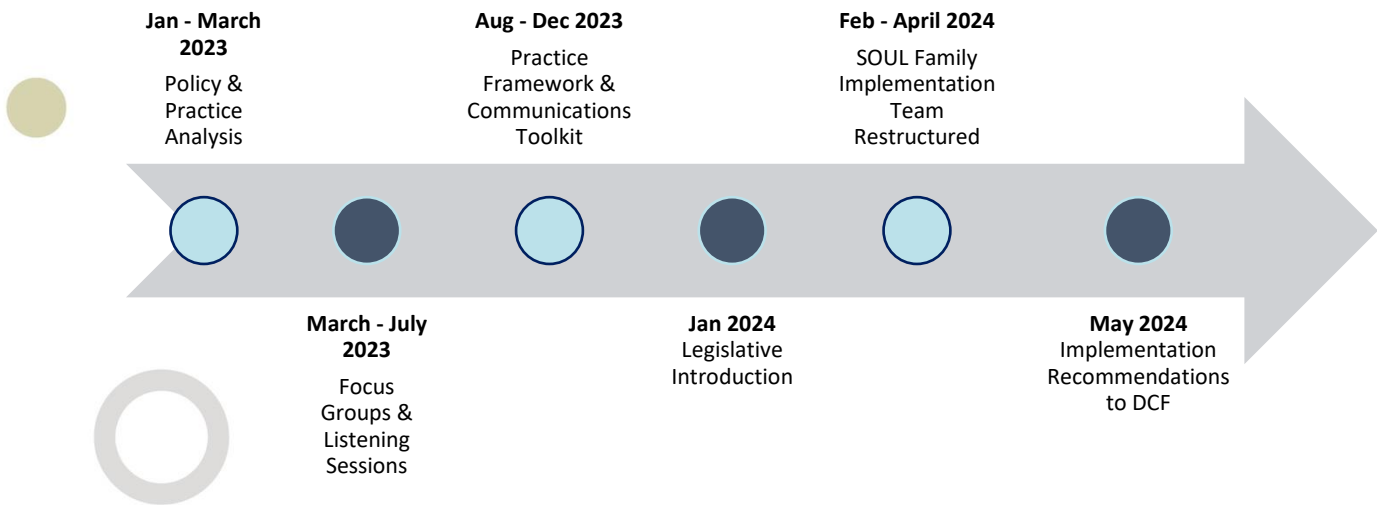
Jan - March 2023
Policy & Practice Analysis

March - July 2023
Focus Groups & Listening Sessions

Aug - Dec 2023
Practice Framework & Communications Toolkit

Jan 2024
Legislative Introduction

Feb - April 2024
SOUL Family Implementation Team Restructured

May 2024
Implementation Recommendations to DCF